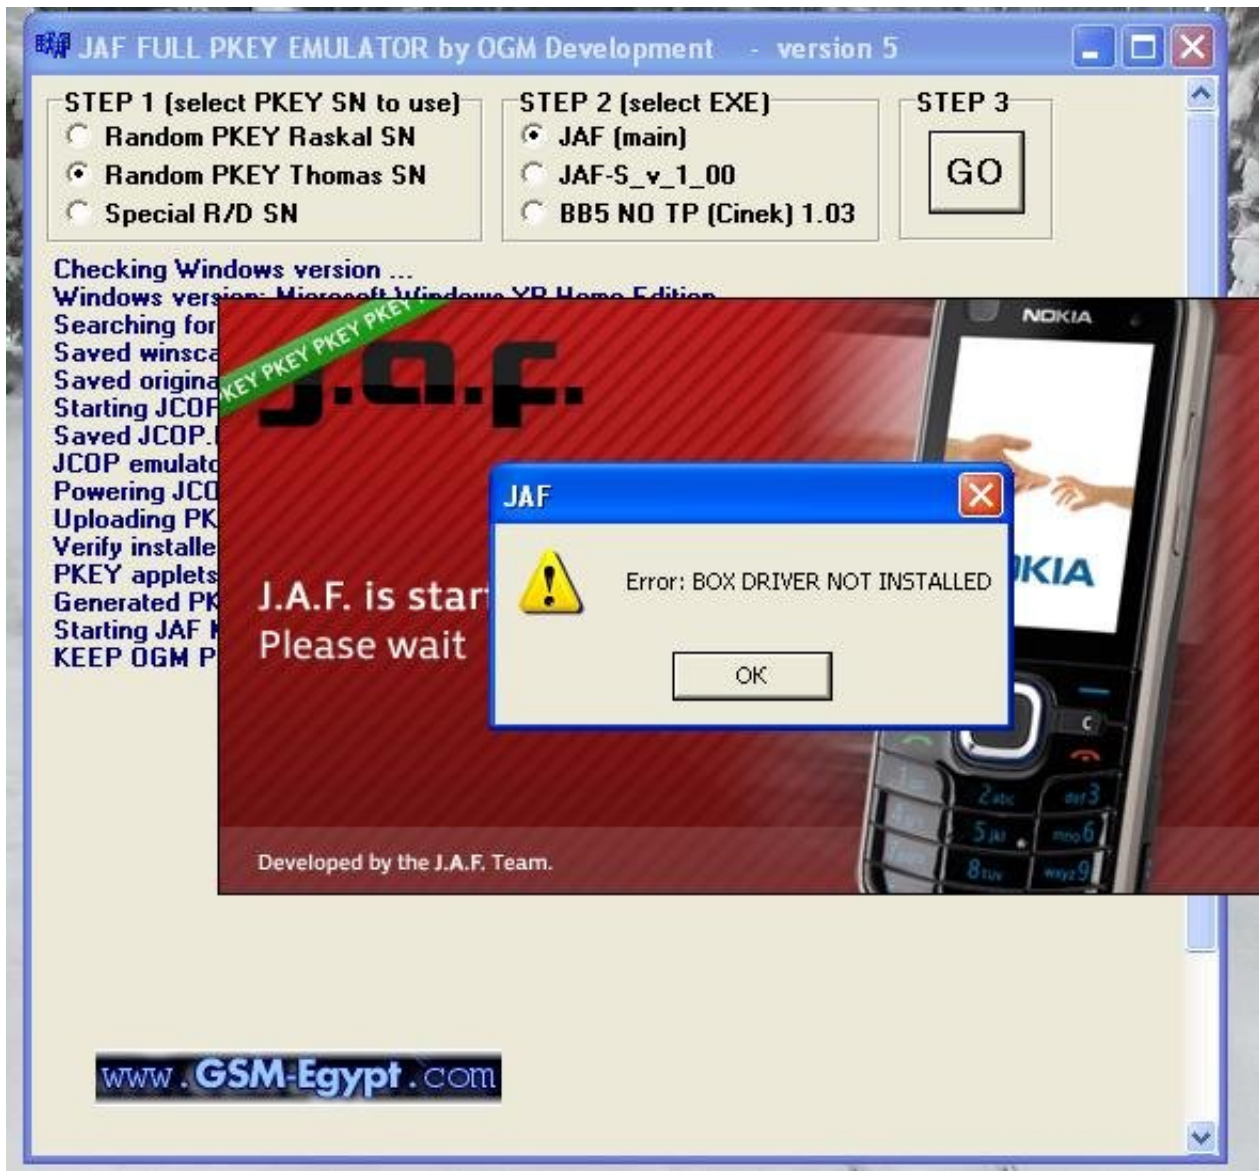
JAF FULL PKEY EMULATOR by OGM Development - version 5

STEP 1 (select PKEY SN to use)
Random PKEY Raskal SN
Random PKEY Thomas SN
Special R/D SN

STEP 2 (select EXE)
JAF (main)
JAF-S_v_1_00
BB5 NO TP (Cinek) 1.03

STEP 3
GO

Checking Windows version ...
Windows ver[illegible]
Searching for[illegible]
Saved winsca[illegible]
Saved origina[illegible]
Starting JCOF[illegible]
Saved JCOP.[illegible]
JCOP emulato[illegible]
Powering JCO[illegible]
Uploading PK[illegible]
Verify installe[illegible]
PKEY applets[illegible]
Generated PK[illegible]
Starting JAF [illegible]
KEEP OGM P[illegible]

KEY PKEY PKEY PKEY
J.A.F.
NOKIA
J.A.F. is star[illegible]
Please wait
Developed by the J.A.F. Team.

JAF
Error: BOX DRIVER NOT INSTALLED
OK

www.GSM-Egypt.com